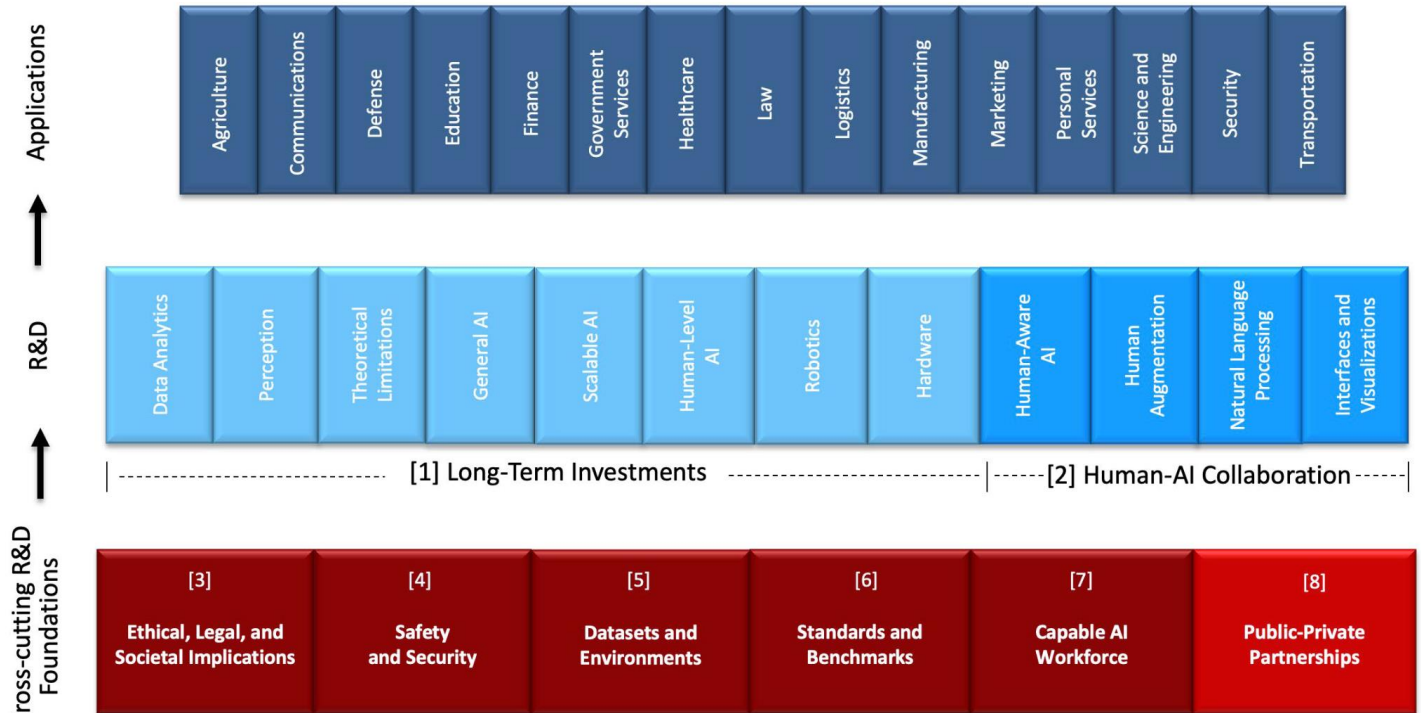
Applications

Agriculture
Communications
Defense
Education
Finance
Government Services
Healthcare
Law
Logistics
Manufacturing
Marketing
Personal Services
Science and Engineering
Security
Transportation

R&D

Data Analytics
Perception
Theoretical Limitations
General AI
Scalable AI
Human-Level AI
Robotics
Hardware
Human-Aware AI
Human Augmentation
Natural Language Processing
Interfaces and Visualizations

[1] Long-Term Investments
[2] Human-AI Collaboration

ross-cutting R&D Foundations

[3] Ethical, Legal, and Societal Implications
[4] Safety and Security
[5] Datasets and Environments
[6] Standards and Benchmarks
[7] Capable AI Workforce
[8] Public-Private Partnerships